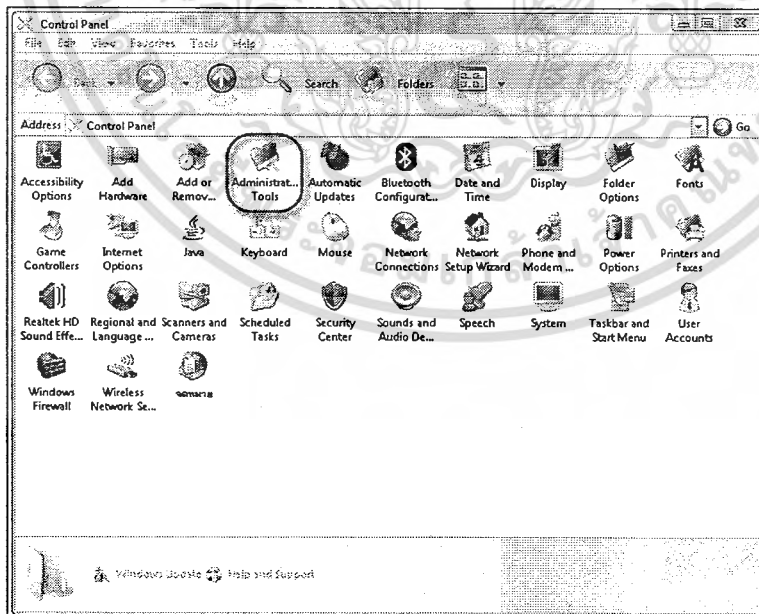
Control Panel

File Edit View Favorites Tools Help

Back Search Folders

Address Control Panel Go

Accessibility Options
Add Hardware
Add or Remov...
Administrat... Tools
Automatic Updates
Bluetooth Configurat...
Date and Time
Display
Folder Options
Fonts
Game Controllers
Internet Options
Java
Keyboard
Mouse
Network Connections
Network Setup Wizard
Phone and Modem ...
Power Options
Printers and Faxes
Realtek HD Sound Effe...
Regional and Language ...
Scanners and Cameras
Scheduled Tasks
Security Center
Sounds and Audio De...
Speech
System
Taskbar and Start Menu
User Accounts
Windows Firewall
Wireless Network Se...
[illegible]

Windows Update Help and Support